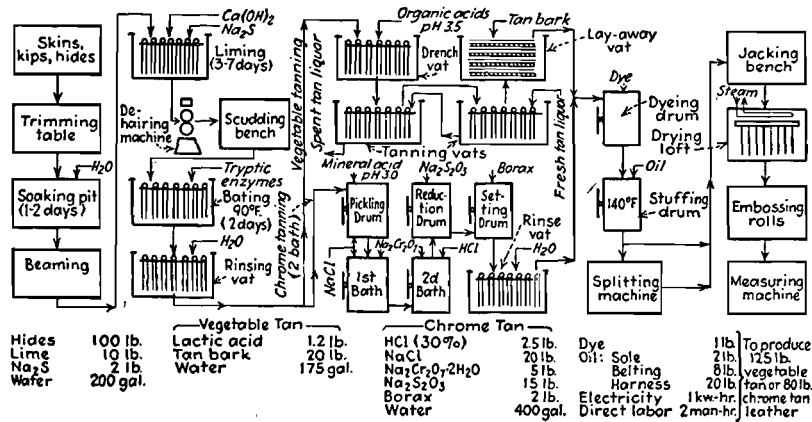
Skins, kips, hides

Trimming table

$H_2O$

Soaking pit (1-2 days)

Beaming

$Ca(OH)_2$
$Na_2S$

Liming (3-7 days)

Dehairing machine

Scudding bench

Tryptic enzymes

Bating 90°F. (2 days)

$H_2O$

Rinsing vat

Vegetable tanning

Chrome tanning (2 bath)

Spent tan liquor

Organic acids pH 3.5

Drench vat

Tan bark

Lay-away vat

Tanning vats

Mineral acid pH 3.0

Pickling Drum

$Na_2S_2O_3$

Reduction Drum

Borax

Setting Drum

Rinse vat

$H_2O$

NaCl

$Na_2Cr_2O_7$

HCl

1st Bath

2d Bath

Fresh tan liquor

Dye

Dyeing drum

Oil

140°F

Stuffing drum

Splitting machine

Jacking bench

Steam

Drying loft

Embossing rolls

Measuring machine

| Hides | 100 lb. |
|---|---|
| Lime | 10 lb. |
| $Na_2S$ | 2 lb. |
| Water | 200 gal. |

Vegetable Tan

| Lactic acid | 1.2 lb. |
|---|---|
| Tan bark | 20 lb. |
| Water | 175 gal. |

Chrome Tan

| HCl (30%) | 2.5 lb. |
|---|---|
| NaCl | 20 lb. |
| $Na_2Cr_2O_7 \cdot 2H_2O$ | 5 lb. |
| $Na_2S_2O_3$ | 15 lb. |
| Borax | 2 lb. |
| Water | 400 gal. |

| Dye | 1 lb. |
|---|---|
| Oil: Sole | 2 lb. |
| Belting | 8 lb. |
| Harness | 20 lb. |
| Electricity | 1 kw-hr. |
| Direct labor | 2 man-hr. |

To produce 125 lb. vegetable tan or 80 lb. chrome tan leather